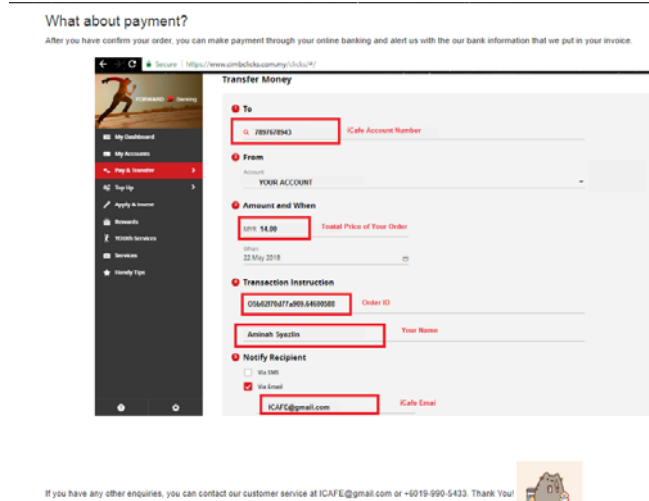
What about payment?

After you have confirm your order, you can make payment through your online banking and alert us with the our bank information that we put in your invoice.

Secure | https://www.cimbclicks.com.my/clicks/#/

FORWARD Banking

My Dashboard
My Accounts
Pay & Transfer
Top Up
Apply & Invest
Rewards
YOUth Services
Services
Handy Tips

Transfer Money

To

7897678943

iCafe Account Number

From

Account

YOUR ACCOUNT

Amount and When

MYR 14.00

Toatal Price of Your Order

When

22 May 2018

Transaction Instruction

O5b62f70d77a909.64600580

Order ID

Aminah Syazlin

Your Name

Notify Recipient

Via SMS

Via Email

ICAFE@gmail.com

iCafe Emai

If you have any other enquiries, you can contact our customer service at ICAFE@gmail.com or +6019-990-5433. Thank You!